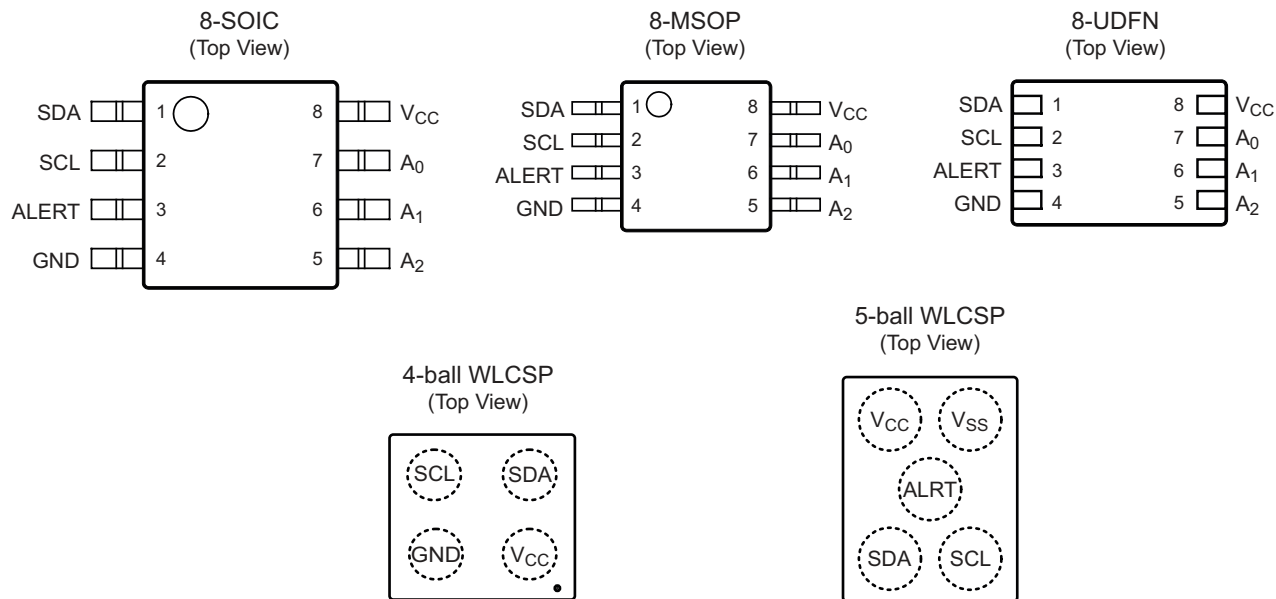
8-SOIC
(Top View)

SDA 1
SCL 2
ALERT 3
GND 4
8 $V_{CC}$
7 $A_0$
6 $A_1$
5 $A_2$

8-MSOP
(Top View)

SDA 1
SCL 2
ALERT 3
GND 4
8 $V_{CC}$
7 $A_0$
6 $A_1$
5 $A_2$

8-UDFN
(Top View)

SDA 1
SCL 2
ALERT 3
GND 4
8 $V_{CC}$
7 $A_0$
6 $A_1$
5 $A_2$

4-ball WLCSP
(Top View)

SCL SDA
GND $V_{CC}$

5-ball WLCSP
(Top View)

$V_{CC}$ $V_{SS}$
ALRT
SDA SCL